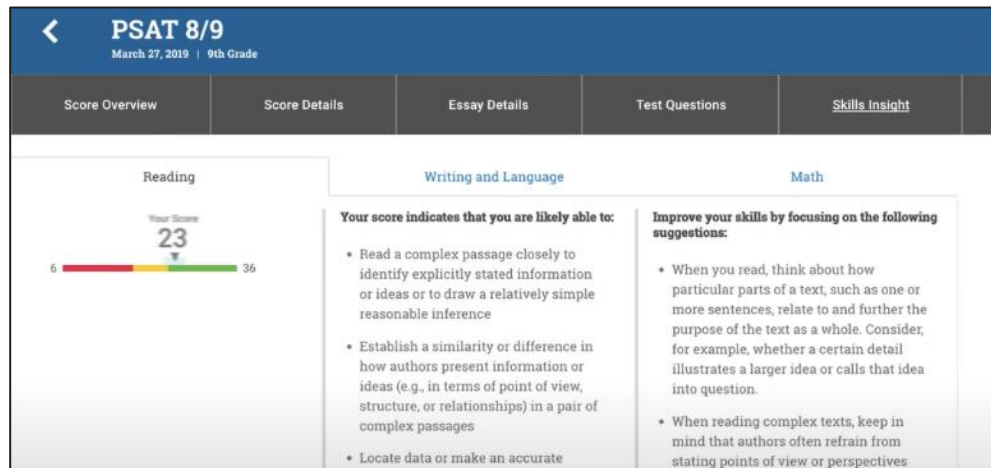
PSAT 8/9
March 27, 2019 | 9th Grade

Score Overview | Score Details | Essay Details | Test Questions | Skills Insight

Reading | Writing and Language | Math

Your Score
23
6 36

Your score indicates that you are likely able to:

• Read a complex passage closely to identify explicitly stated information or ideas or to draw a relatively simple reasonable inference

• Establish a similarity or difference in how authors present information or ideas (e.g., in terms of point of view, structure, or relationships) in a pair of complex passages

• Locate data or make an accurate

Improve your skills by focusing on the following suggestions:

• When you read, think about how particular parts of a text, such as one or more sentences, relate to and further the purpose of the text as a whole. Consider, for example, whether a certain detail illustrates a larger idea or calls that idea into question.

• When reading complex texts, keep in mind that authors often refrain from stating points of view or perspectives